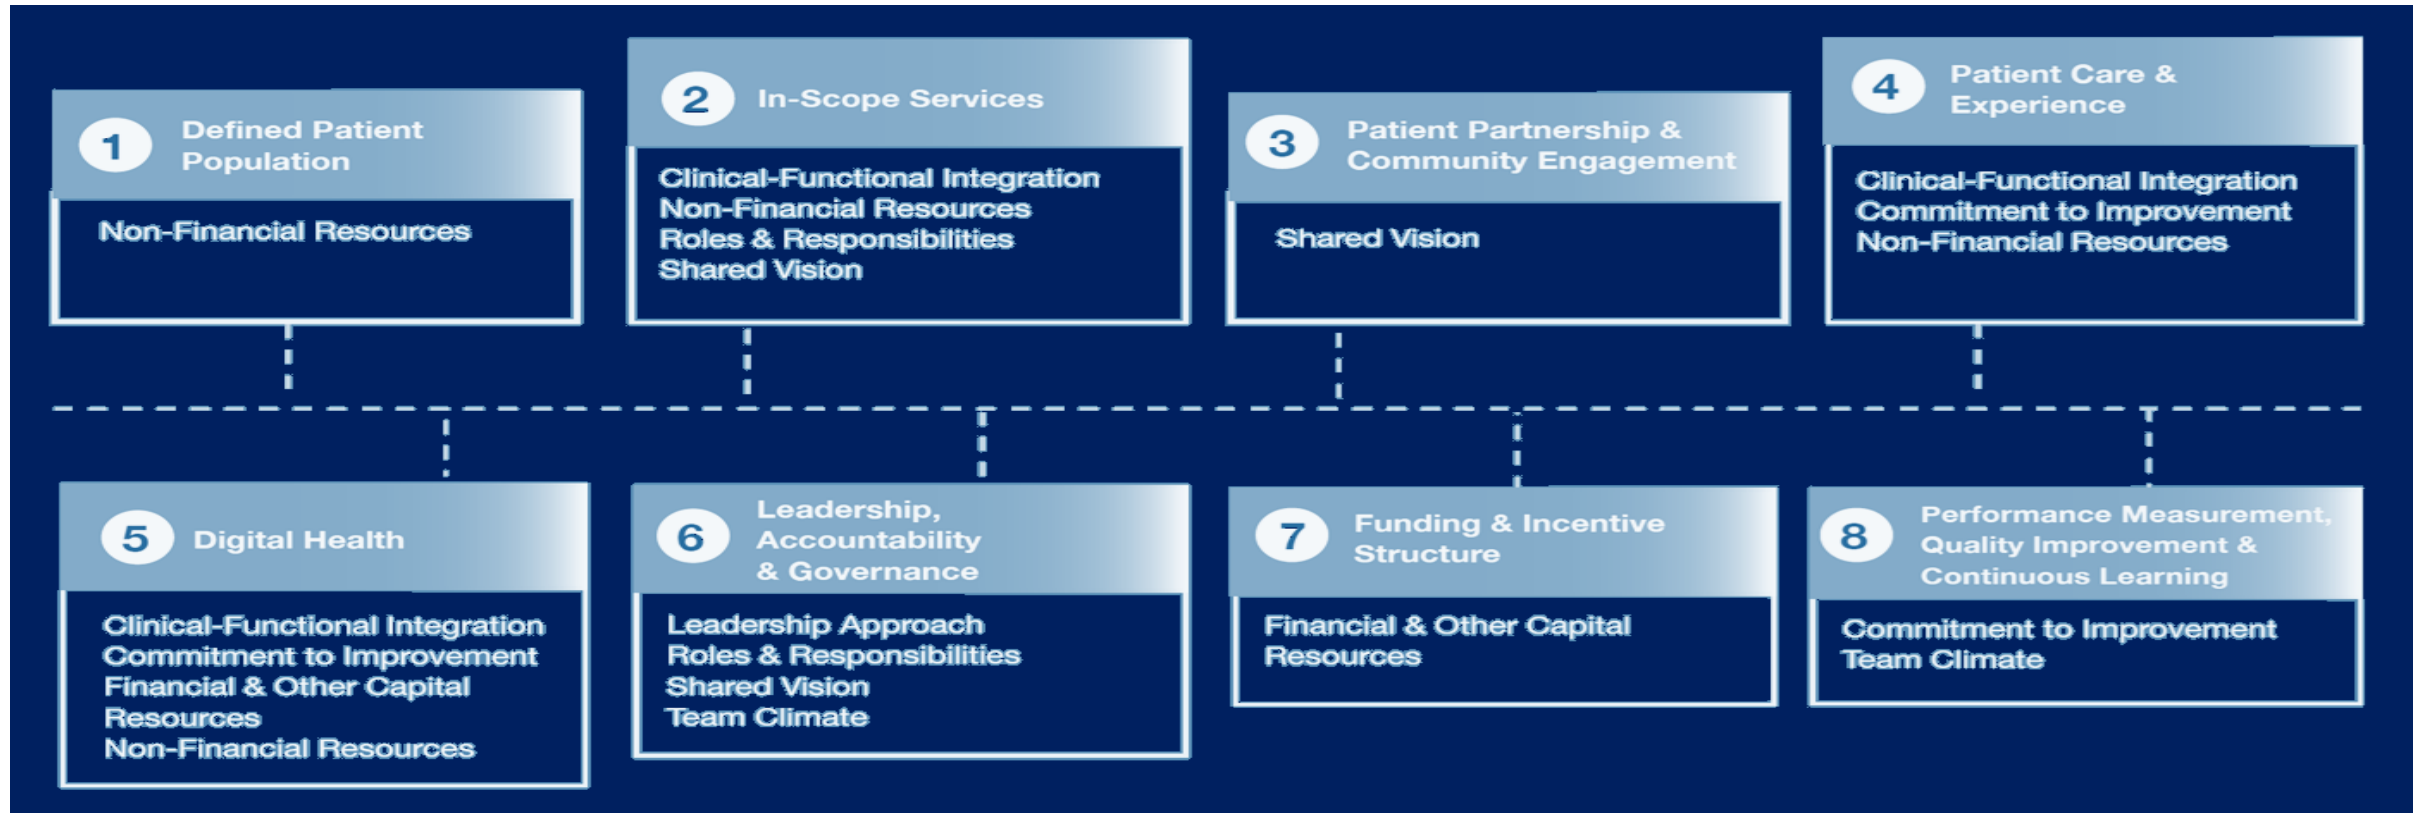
1 Defined Patient Population

Non-Financial Resources

2 In-Scope Services

Clinical-Functional Integration
Non-Financial Resources
Roles & Responsibilities
Shared Vision

3 Patient Partnership & Community Engagement

Shared Vision

4 Patient Care & Experience

Clinical-Functional Integration
Commitment to Improvement
Non-Financial Resources

5 Digital Health

Clinical-Functional Integration
Commitment to Improvement
Financial & Other Capital Resources
Non-Financial Resources

6 Leadership, Accountability & Governance

Leadership Approach
Roles & Responsibilities
Shared Vision
Team Climate

7 Funding & Incentive Structure

Financial & Other Capital Resources

8 Performance Measurement, Quality Improvement & Continuous Learning

Commitment to Improvement
Team Climate